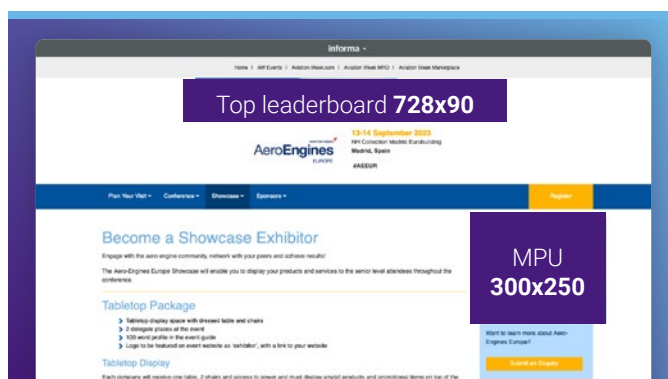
informa

Home | AW Events | Aviation Week.com | Aviation Week MRO | Aviation Week Marketplace

Top leaderboard **728x90**

AeroEngines
EUROPE

13-14 September 2023
NH Collection Madrid Eurobuilding
Madrid, Spain

#AEEUR

Plan Your Visit | Conference | Showcase | Sponsors

Register

MPU
**300x250**

Become a Showcase Exhibitor

Engage with the aero engine community, network with your peers and achieve results!

The Aero-Engines Europe Showcase will enable you to display your products and services to the senior level attendees throughout the conference.

Tabletop Package

Tabletop display space with dressed table and chairs
2 delegate places at the event
100 word profile in the event guide
Logo to be featured on event website as 'exhibitor', with a link to your website

Tabletop Display

Each company will receive one table, 2 chairs and access to power and must display any/all products and promotional items on top of the

Want to learn more about Aero-Engines Europe?

Submit an Enquiry